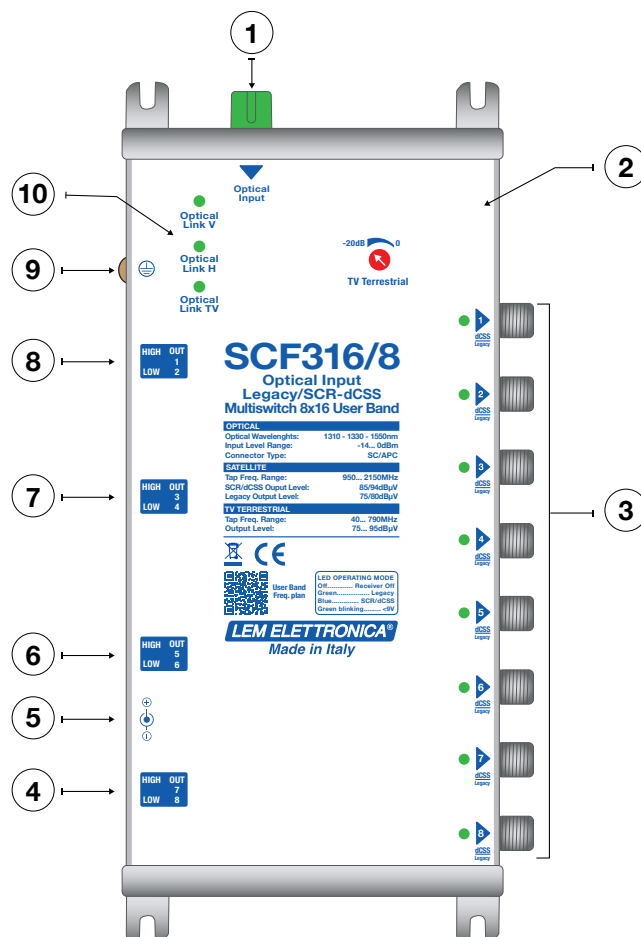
1

Optical Input

2

10

Optical Link V

Optical Link H

Optical Link TV

9

-20dB 0

TV Terrestrial

8

| HIGH | OUT |
|---|---|
| | 1 |
| LOW | 2 |

SCF316/8
Optical Input
Legacy/SCR-dCSS
Multiswitch 8x16 User Band

OPTICAL
Optical Wavelenghts: 1310 - 1330 - 1550nm
Input Level Range: -14... 0dBm
Connector Type: SC/APC

SATELLITE
Tap Freq. Range: 950... 2150MHz
SCR/dCSS Ouput Level: 85/94dBµV
Legacy Output Level: 75/80dBµV

TV TERRESTRIAL
Tap Freq. Range: 40... 790MHz
Output Level: 75... 95dBµV

CE

User Band Freq. plan

LED OPERATING MODE
Off.............. Receiver Off
Green.................. Legacy
Blue.............. SCR/dCSS
Green blinking.......... <9V

LEM ELETTRONICA®
Made in Italy

7

| HIGH | OUT |
|---|---|
| | 3 |
| LOW | 4 |

6

| HIGH | OUT |
|---|---|
| | 5 |
| LOW | 6 |

5

4

| HIGH | OUT |
|---|---|
| | 7 |
| LOW | 8 |

3

1 dCSS Legacy
2 dCSS Legacy
3 dCSS Legacy
4 dCSS Legacy
5 dCSS Legacy
6 dCSS Legacy
7 dCSS Legacy
8 dCSS Legacy